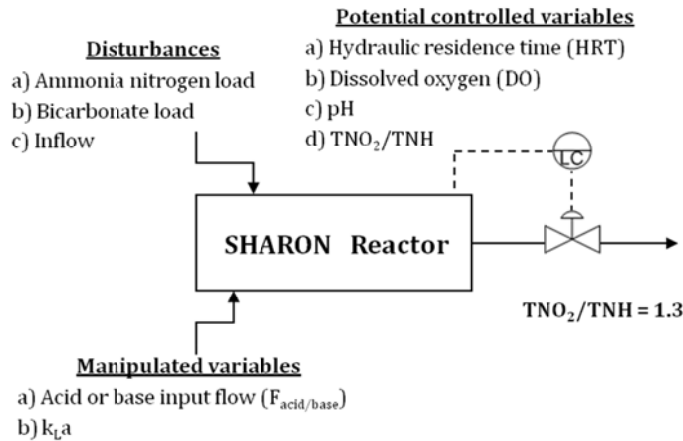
Potential controlled variables
a) Hydraulic residence time (HRT)
b) Dissolved oxygen (DO)
c) pH
d) $TNO_2$/TNH

Disturbances
a) Ammonia nitrogen load
b) Bicarbonate load
c) Inflow

LC

SHARON Reactor

$TNO_2$/TNH = 1.3

Manipulated variables
a) Acid or base input flow ($F_{acid/base}$)
b) $k_La$